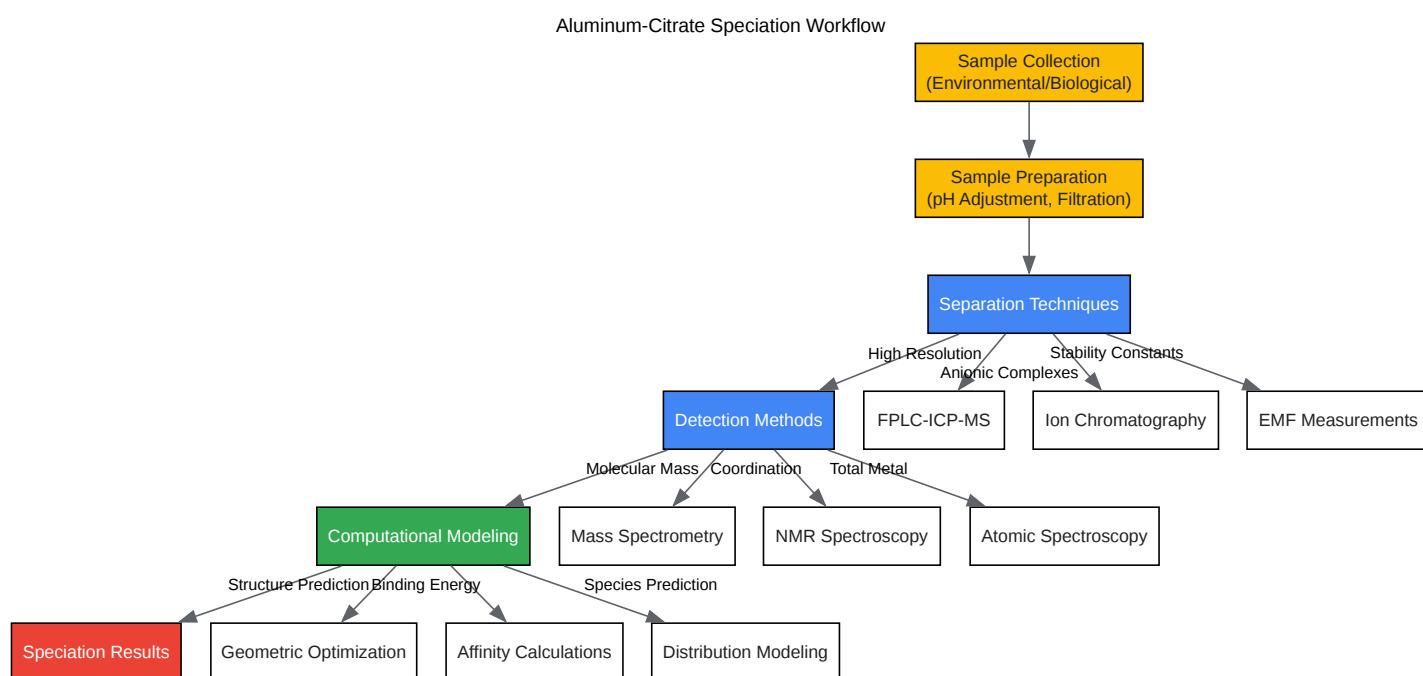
Aluminum-Citrate Speciation Workflow

Sample Collection (Environmental/Biological)

Sample Preparation (pH Adjustment, Filtration)

Separation Techniques

High Resolution

Anionic Complexes

Stability Constants

Detection Methods

FPLC-ICP-MS

Ion Chromatography

EMF Measurements

Molecular Mass

Coordination

Total Metal

Computational Modeling

Mass Spectrometry

NMR Spectroscopy

Atomic Spectroscopy

Structure Prediction

Binding Energy

Species Prediction

Speciation Results

Geometric Optimization

Affinity Calculations

Distribution Modeling